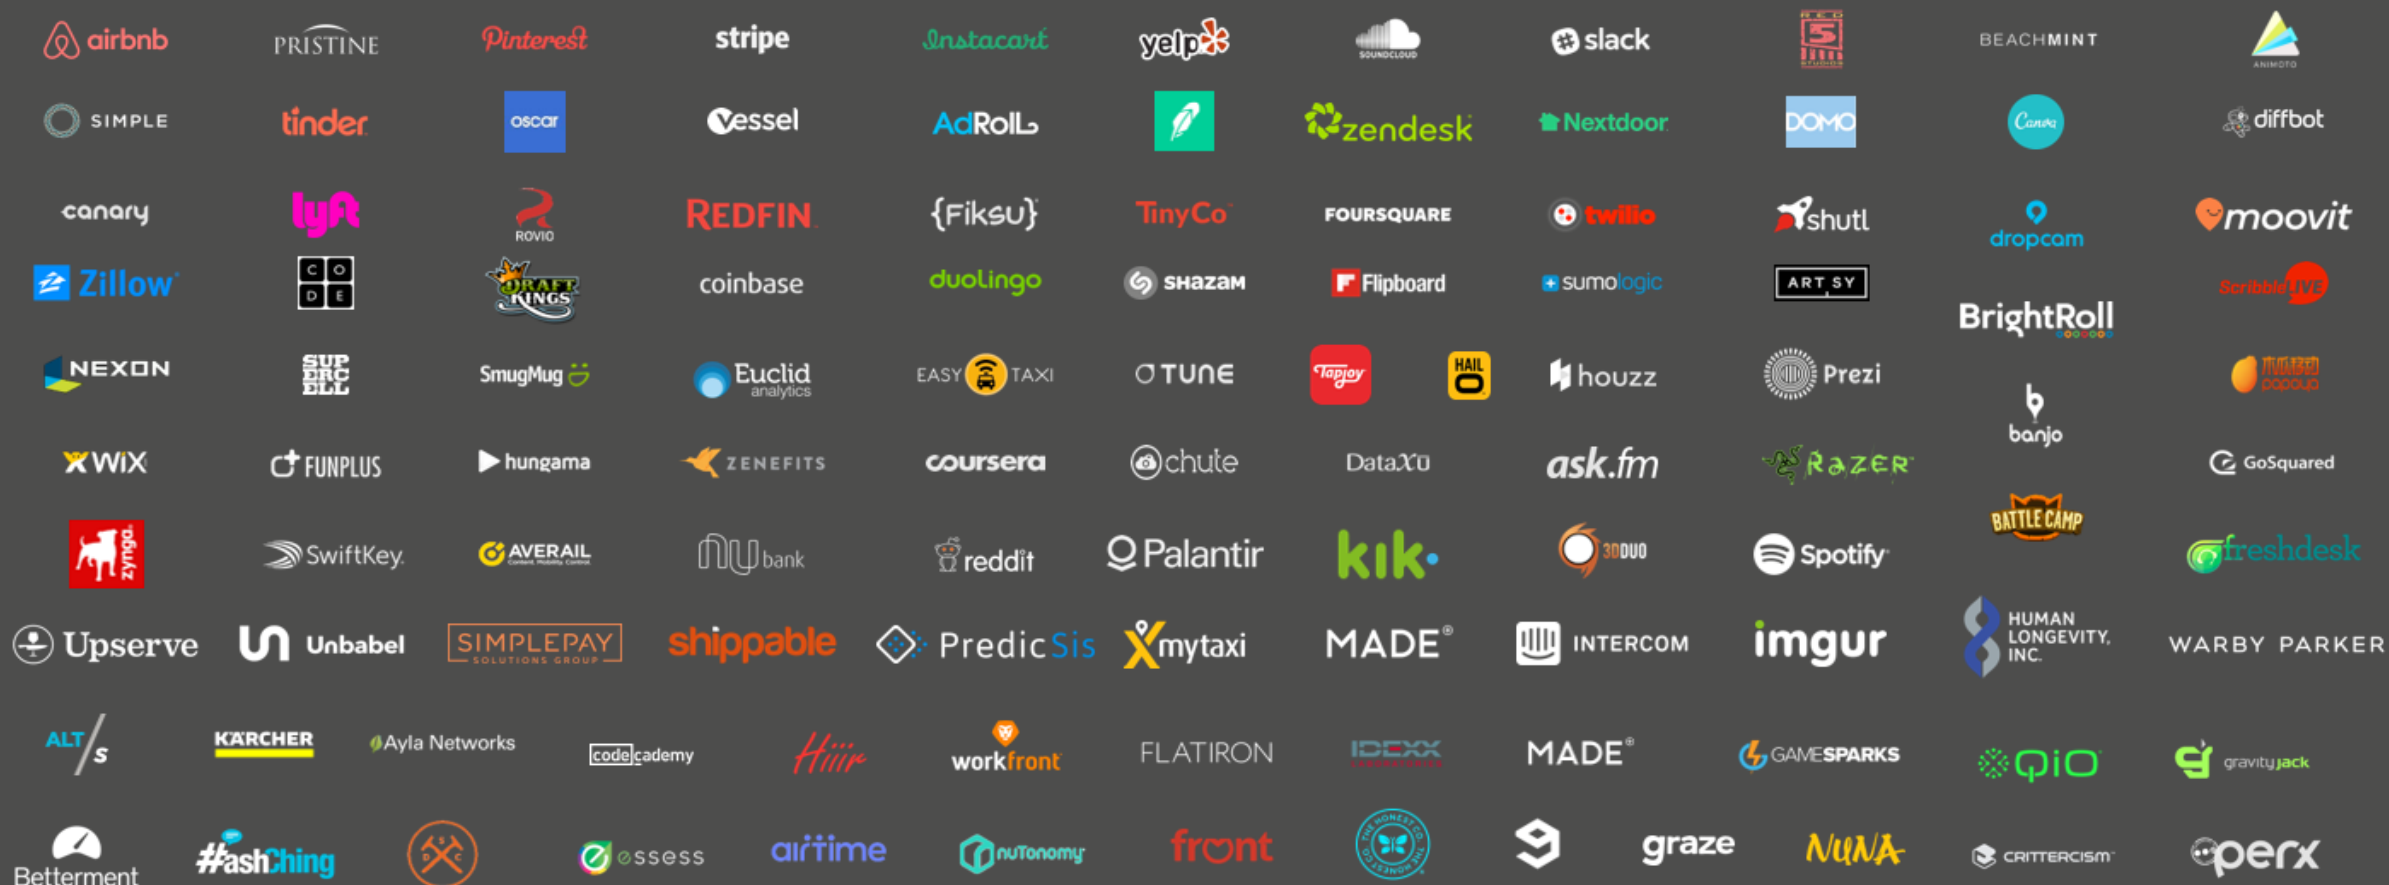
airbnb
PRISTINE
Pinterest
stripe
Instacart
yelp
SOUNDCLOUD
slack
RED 5 STUDIOS
BEACHMINT
ANIMOTO

SIMPLE
tinder
oscar
Vessel
AdRoll
zendesk
Nextdoor
DOMO
Canva
diffbot

canary
lyft
ROVIO
REDFIN
{Fiksu}
TinyCo
FOURSQUARE
twilio
shutl
dropcam
moovit

Zillow
C O D E
DRAFT KINGS
coinbase
duolingo
SHAZAM
Flipboard
sumologic
ART SY
BrightRoll
ScribbleLIVE

NEXON
SUPERCELL
SmugMug
Euclid analytics
EASY TAXI
TUNE
Tapjoy
HAIL O
houzz
Prezi
banjo
HUMBLED PAPAYA

WiX
FUNPLUS
hungama
ZENEFITS
coursera
chute
DataXu
ask.fm
RAZER
GoSquared

zynga
SwiftKey
AVERAIL
nu bank
reddit
Palantir
kik
3D DUO
Spotify
BATTLE CAMP
freshdesk

Upserve
Unbabel
SIMPLEPAY SOLUTIONS GROUP
shippable
PredicSis
mytaxi
MADE
INTERCOM
imgur
HUMAN LONGEVITY, INC.
WARBY PARKER

ALT/S
KÄRCHER
Ayla Networks
codecademy
Hiiir
workfront
FLATIRON
IDEXX
MADE
GAMESPARKS
QiO
gravityjack

Betterment
#ashChing
essess
airtime
nuTonomy
front
THE HONEST CO.
graze
NUNA
CRITTERCISM
perx